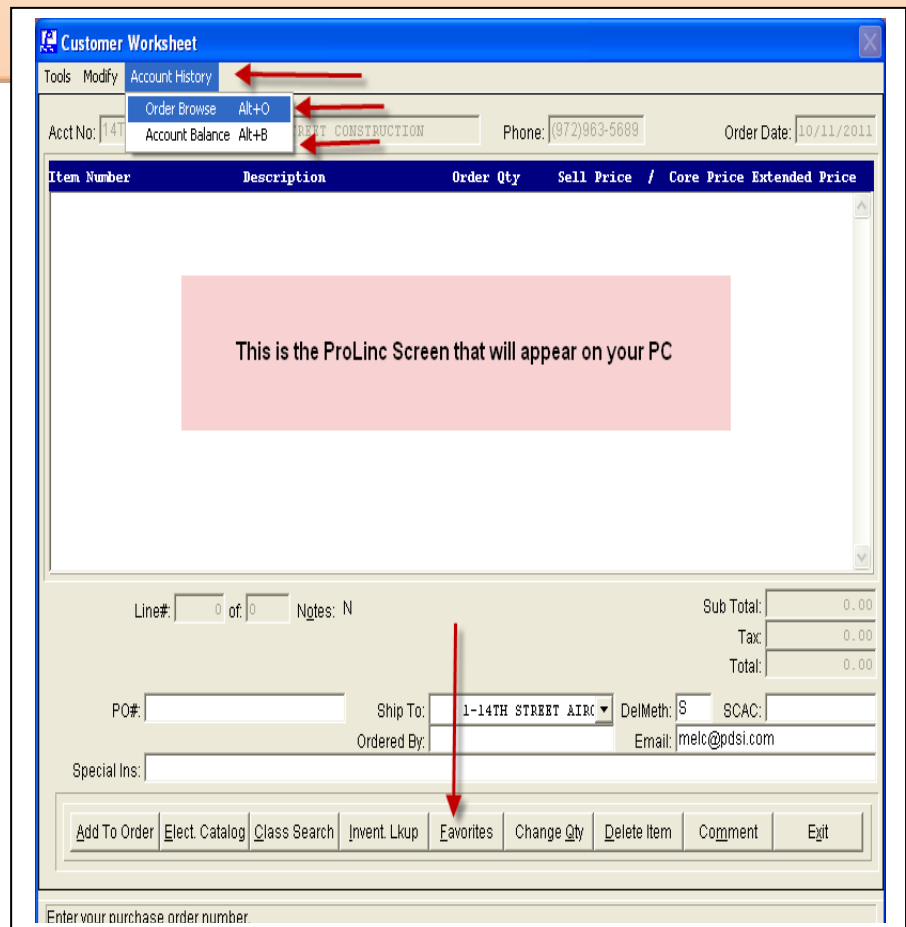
Customer Worksheet

Tools Modify Account History

Order Browse Alt+O
Account Balance Alt+B

Acct No: 14T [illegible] REET CONSTRUCTION Phone: (972)963-5689 Order Date: 10/11/2011

| Item Number | Description | Order Qty | Sell Price / Core Price | Extended Price |
|---|---|---|---|---|

This is the ProLinc Screen that will appear on your PC

Line#: 0 of: 0 Notes: N

Sub Total: 0.00
Tax: 0.00
Total: 0.00

PO#: Ship To: 1-14TH STREET AIR( DelMeth: S SCAC:
Ordered By: Email: melc@pdsi.com
Special Ins:

Add To Order | Elect. Catalog | Class Search | Invent. Lkup | Favorites | Change Qty | Delete Item | Comment | Exit

Enter your purchase order number.